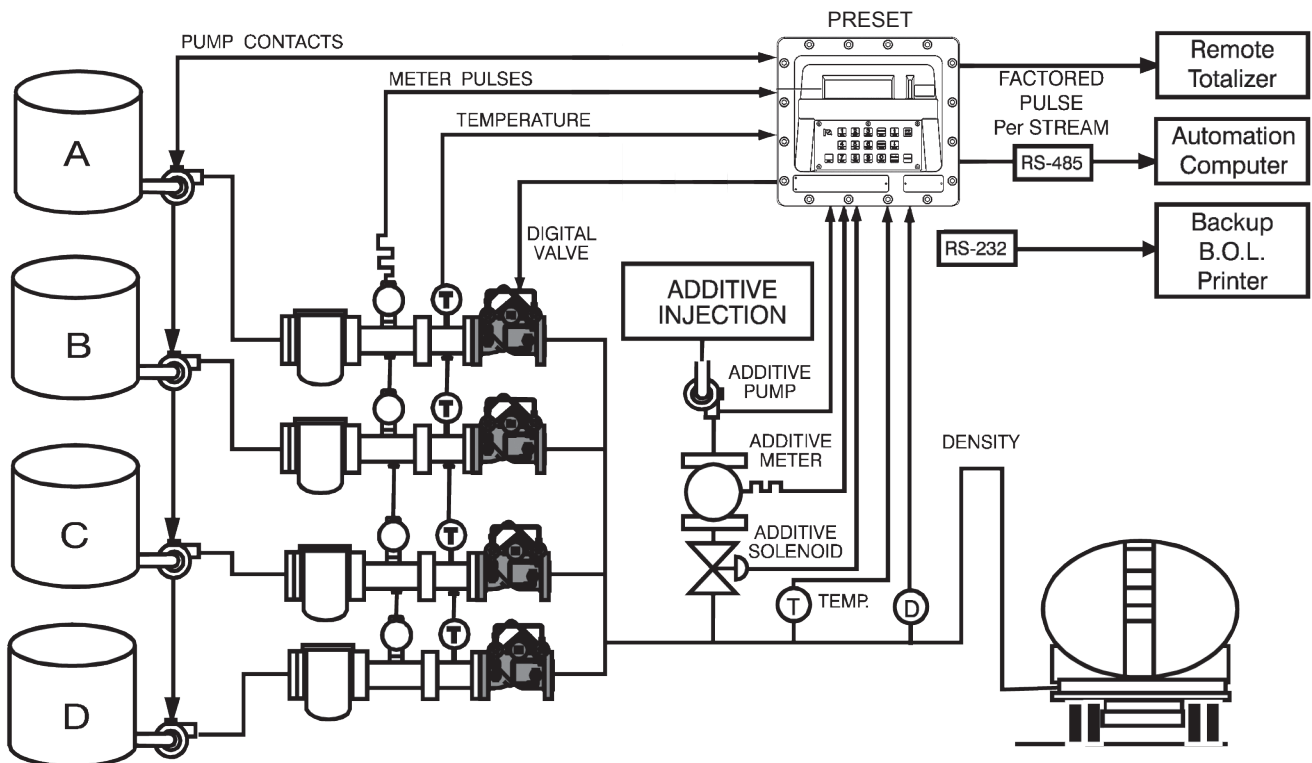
PRESET

PUMP CONTACTS

METER PULSES

TEMPERATURE

FACTORED PULSE Per STREAM

Remote Totalizer

RS-485

Automation Computer

RS-232

Backup B.O.L. Printer

A

B

C

D

DIGITAL VALVE

T

T

T

T

ADDITIVE INJECTION

ADDITIVE PUMP

ADDITIVE METER

ADDITIVE SOLENOID

T

TEMP.

D

DENSITY